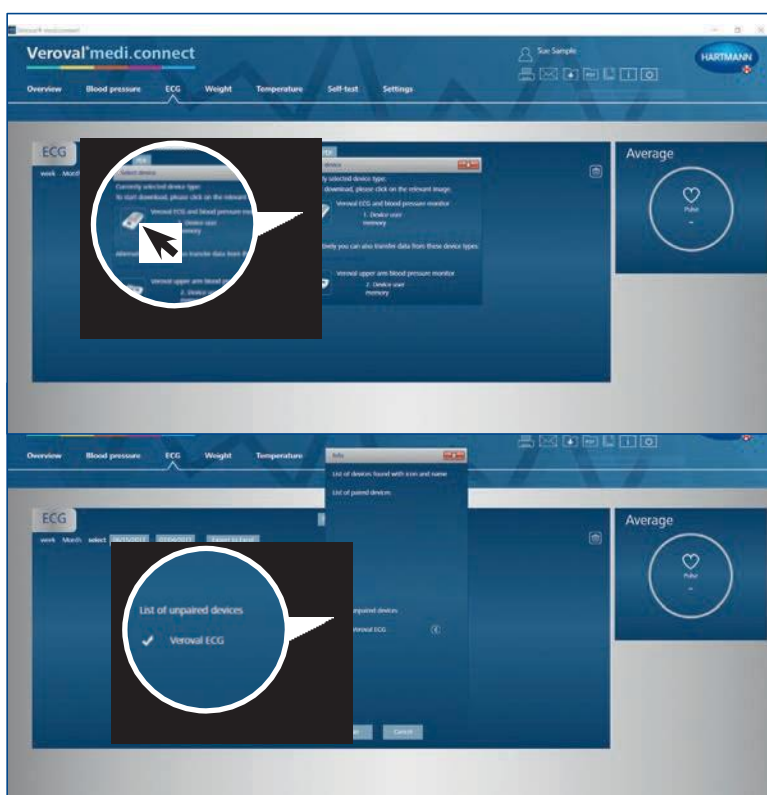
Veroval® medi.connect

Veroval®medi.connect

Sue Sample

HARTMANN

Overview Blood pressure ECG Weight Temperature Self-test Settings

ECG

week Month

Select device

Currently selected device type:

To start download, please click on the relevant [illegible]

Veroval ECG and blood pressure mo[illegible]

1. Device user memory

Alternatively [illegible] transfer data from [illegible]

Veroval upper arm blood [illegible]

2. Device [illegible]

device

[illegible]ly selected device type:

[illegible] download, please click on the relevant image.

Veroval ECG and blood pressure monitor

1. Device user memory

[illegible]tively you can also transfer data from these device types:

Veroval upper arm blood pressure monitor

2. Device user memory

Average

Pulse

-

Overview Blood pressure ECG Weight Temperature

ECG

week Month select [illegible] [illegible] Export to Excel

Info

List of devices found with icon and name

List of paired devices

List of unpaired devices

Veroval ECG

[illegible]npaired devices

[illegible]eroval ECG

Cancel

Average

Pulse

-